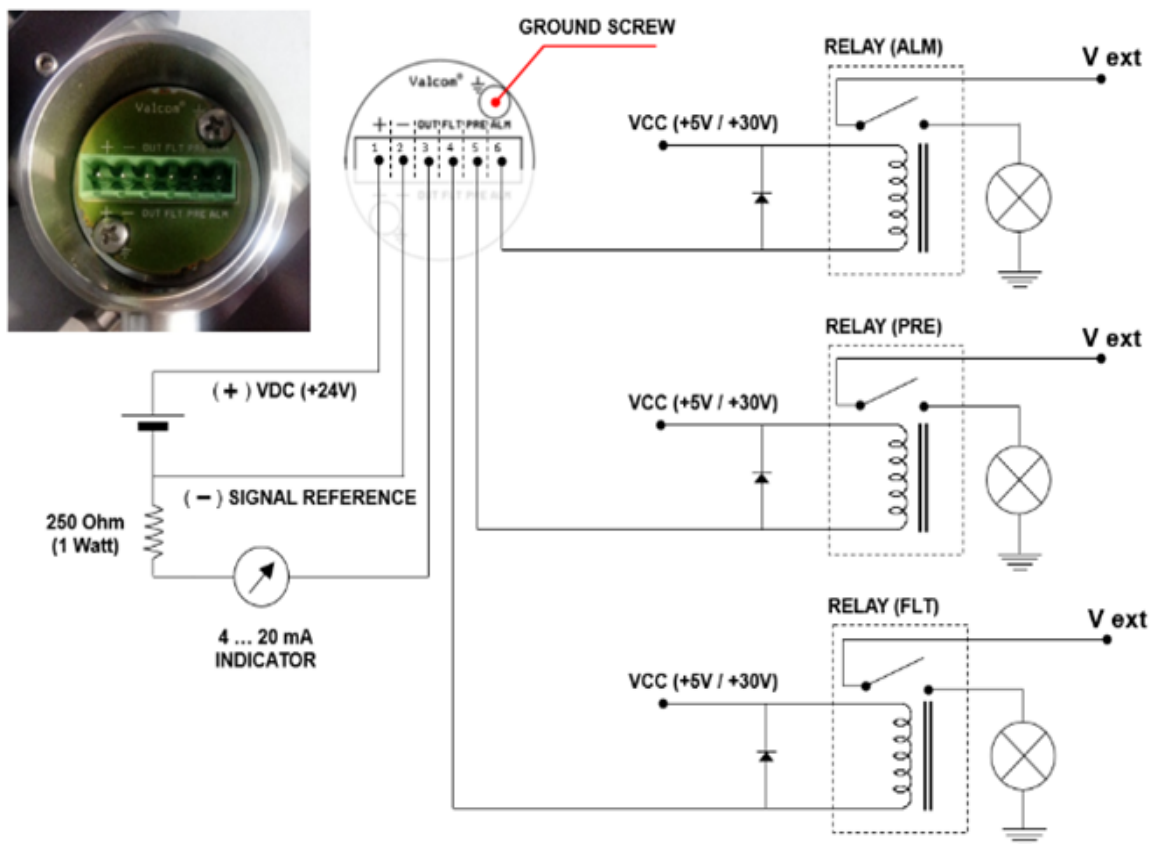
Valcom
+ — OUT FLT PRE ALM
+ — OUT FLT PRE ALM

GROUND SCREW
Valcom®
+ — OUT FLT PRE ALM
1 2 3 4 5 6

RELAY (ALM)
V ext
VCC (+5V / +30V)

RELAY (PRE)
V ext
VCC (+5V / +30V)

RELAY (FLT)
V ext
VCC (+5V / +30V)

( + ) VDC (+24V)
( − ) SIGNAL REFERENCE
250 Ohm
(1 Watt)
4 ... 20 mA
INDICATOR